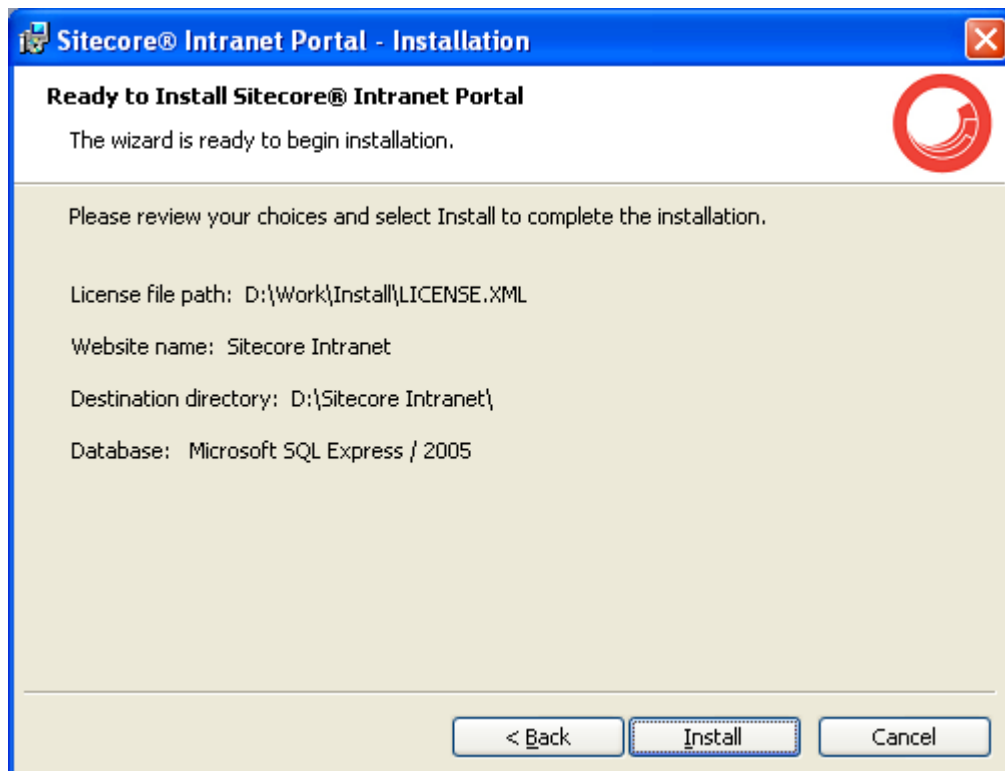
Sitecore® Intranet Portal - Installation

Ready to Install Sitecore® Intranet Portal

The wizard is ready to begin installation.

Please review your choices and select Install to complete the installation.

License file path: D:\Work\Install\LICENSE.XML

Website name: Sitecore Intranet

Destination directory: D:\Sitecore Intranet\

Database: Microsoft SQL Express / 2005

< Back Install Cancel